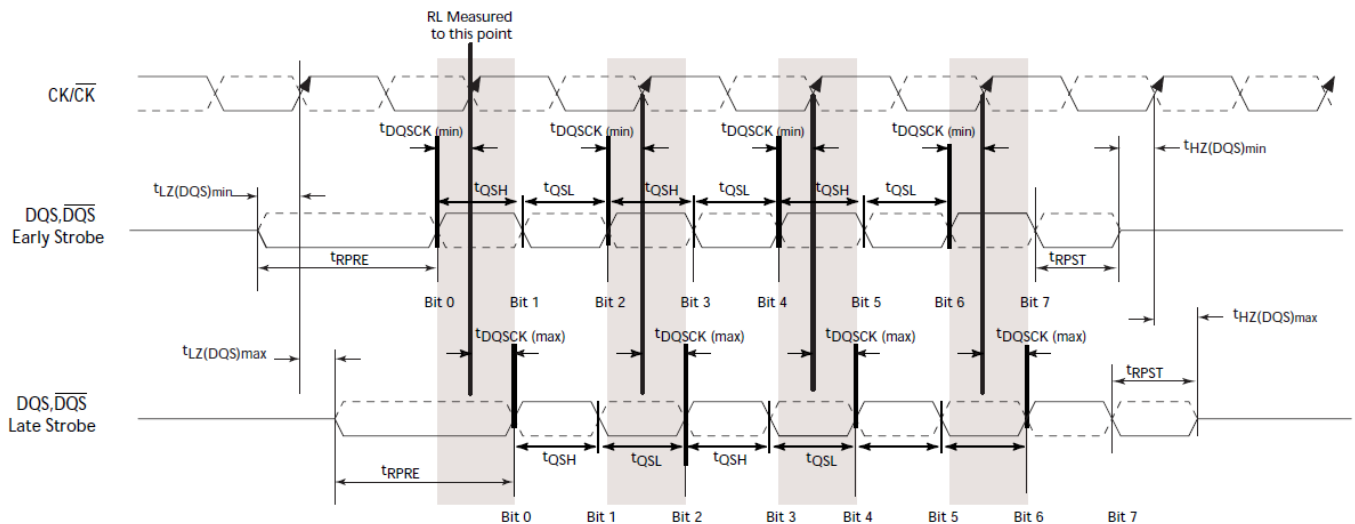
RL Measured to this point

$CK/\overline{CK}$

$t_{DQSCK (min)}$ $t_{DQSCK (min)}$ $t_{DQSCK (min)}$ $t_{DQSCK (min)}$

$t_{HZ(DQS)min}$

$t_{LZ(DQS)min}$

$t_{QSH}$ $t_{QSL}$ $t_{QSH}$ $t_{QSL}$ $t_{QSH}$ $t_{QSL}$

$DQS,\overline{DQS}$
Early Strobe

$t_{RPRE}$

$t_{RPST}$

Bit 0 Bit 1 Bit 2 Bit 3 Bit 4 Bit 5 Bit 6 Bit 7

$t_{DQSCK (max)}$ $t_{DQSCK (max)}$ $t_{DQSCK (max)}$ $t_{DQSCK (max)}$

$t_{HZ(DQS)max}$

$t_{LZ(DQS)max}$

$t_{RPST}$

$DQS,\overline{DQS}$
Late Strobe

$t_{QSH}$ $t_{QSL}$ $t_{QSH}$ $t_{QSL}$

$t_{RPRE}$

Bit 0 Bit 1 Bit 2 Bit 3 Bit 4 Bit 5 Bit 6 Bit 7